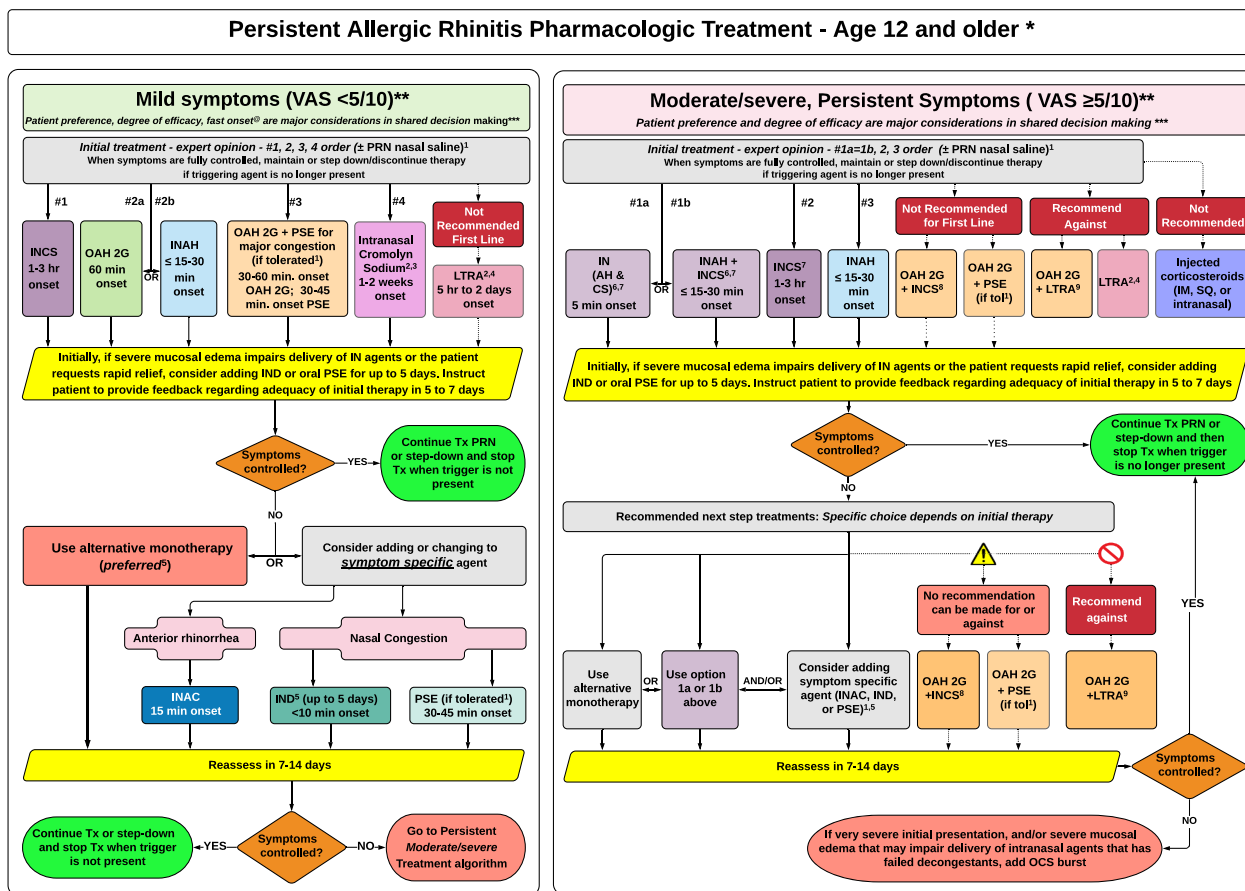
Persistent Allergic Rhinitis Pharmacologic Treatment - Age 12 and older *

Mild symptoms (VAS <5/10)**

Patient preference, degree of efficacy, fast onset@ are major considerations in shared decision making***

Initial treatment - expert opinion - #1, 2, 3, 4 order (± PRN nasal saline)$^1$
When symptoms are fully controlled, maintain or step down/discontinue therapy if triggering agent is no longer present

#1

#2a

#2b

#3

#4

INCS 1-3 hr onset

OAH 2G 60 min onset

OR

INAH ≤ 15-30 min onset

OAH 2G + PSE for major congestion (if tolerated$^1$) 30-60 min. onset OAH 2G; 30-45 min. onset PSE

Intranasal Cromolyn Sodium$^{2,3}$ 1-2 weeks onset

Not Recommended First Line

LTRA$^{2,4}$ 5 hr to 2 days onset

Initially, if severe mucosal edema impairs delivery of IN agents or the patient requests rapid relief, consider adding IND or oral PSE for up to 5 days. Instruct patient to provide feedback regarding adequacy of initial therapy in 5 to 7 days

Symptoms controlled?

YES

Continue Tx PRN or step-down and stop Tx when trigger is not present

NO

Use alternative monotherapy (preferred$^5$)

OR

Consider adding or changing to symptom specific agent

Anterior rhinorrhea

Nasal Congestion

INAC 15 min onset

IND$^5$ (up to 5 days) <10 min onset

PSE (if tolerated$^1$) 30-45 min onset

Reassess in 7-14 days

Continue Tx or step-down and stop Tx when trigger is not present

YES

Symptoms controlled?

NO

Go to Persistent Moderate/severe Treatment algorithm

Moderate/severe, Persistent Symptoms ( VAS ≥5/10)**

Patient preference and degree of efficacy are major considerations in shared decision making ***

Initial treatment - expert opinion - #1a=1b, 2, 3 order (± PRN nasal saline)$^1$
When symptoms are fully controlled, maintain or step down/discontinue therapy if triggering agent is no longer present

#1a

#1b

#2

#3

Not Recommended for First Line

Recommend Against

Not Recommended

IN (AH & CS)$^{6,7}$ 5 min onset

OR

INAH + INCS$^{6,7}$ ≤ 15-30 min onset

INCS$^7$ 1-3 hr onset

INAH ≤ 15-30 min onset

OAH 2G + INCS$^8$

OAH 2G + PSE (if tol$^1$)

OAH 2G + LTRA$^9$

LTRA$^{2,4}$

Injected corticosteroids (IM, SQ, or intranasal)

Initially, if severe mucosal edema impairs delivery of IN agents or the patient requests rapid relief, consider adding IND or oral PSE for up to 5 days. Instruct patient to provide feedback regarding adequacy of initial therapy in 5 to 7 days

Symptoms controlled?

YES

Continue Tx PRN or step-down and then stop Tx when trigger is no longer present

NO

Recommended next step treatments: Specific choice depends on initial therapy

No recommendation can be made for or against

Recommend against

YES

Use alternative monotherapy

OR

Use option 1a or 1b above

AND/OR

Consider adding symptom specific agent (INAC, IND, or PSE)$^{1,5}$

OAH 2G +INCS$^8$

OAH 2G + PSE (if tol$^1$)

OAH 2G +LTRA$^9$

Reassess in 7-14 days

Symptoms controlled?

NO

If very severe initial presentation, and/or severe mucosal edema that may impair delivery of intranasal agents that has failed decongestants, add OCS burst